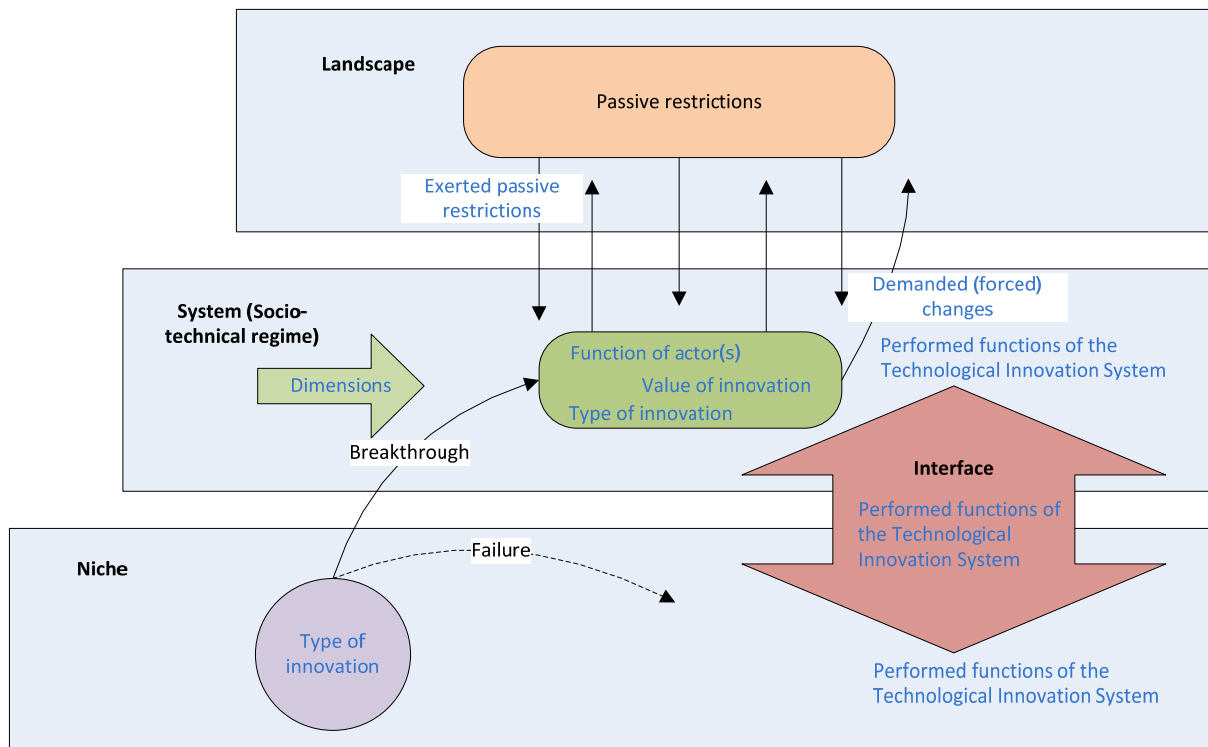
Landscape

Passive restrictions

Exerted passive restrictions

System (Socio-technical regime)

Demanded (forced) changes

Dimensions

Function of actor(s)

Value of innovation

Type of innovation

Performed functions of the Technological Innovation System

Breakthrough

Interface

Performed functions of the Technological Innovation System

Niche

Failure

Type of innovation

Performed functions of the Technological Innovation System